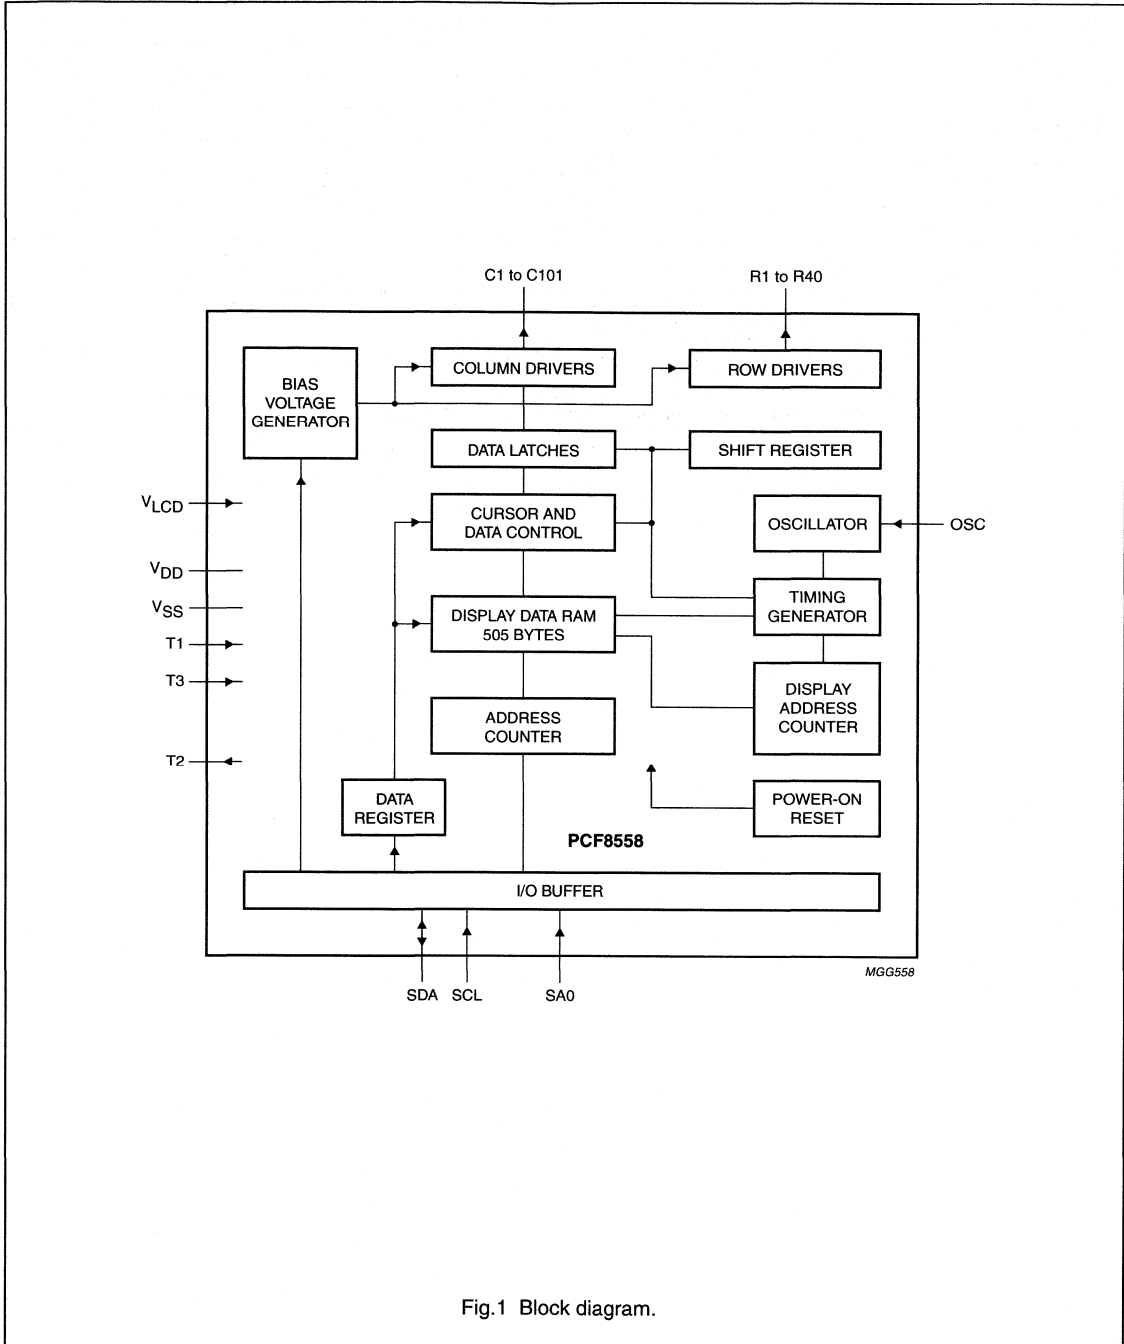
C1 to C101

R1 to R40

BIAS VOLTAGE GENERATOR

COLUMN DRIVERS

ROW DRIVERS

DATA LATCHES

SHIFT REGISTER

$V_{LCD}$

CURSOR AND DATA CONTROL

OSCILLATOR

OSC

$V_{DD}$

$V_{SS}$

DISPLAY DATA RAM 505 BYTES

TIMING GENERATOR

T1

T3

DISPLAY ADDRESS COUNTER

ADDRESS COUNTER

T2

DATA REGISTER

POWER-ON RESET

PCF8558

I/O BUFFER

MGG558

SDA SCL SA0

Fig.1 Block diagram.